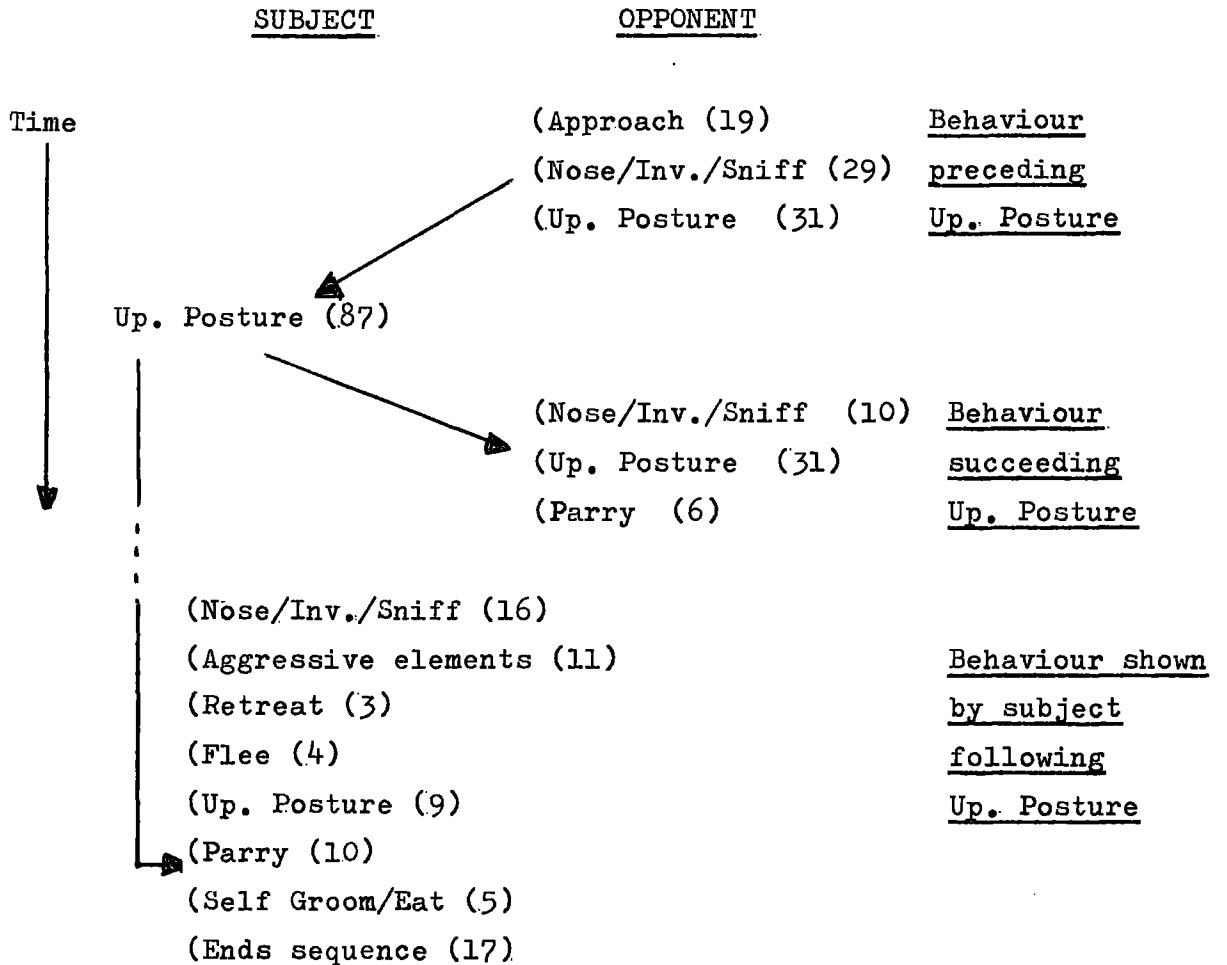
SUBJECT OPPONENT

Time

(Approach (19)
(Nose/Inv./Sniff (29)
(Up. Posture (31)

Behaviour preceding Up. Posture

Up. Posture (87)

(Nose/Inv./Sniff (10)
(Up. Posture (31)
(Parry (6)

Behaviour succeeding Up. Posture

(Nose/Inv./Sniff (16)
(Aggressive elements (11)
(Retreat (3)
(Flee (4)
(Up. Posture (9)
(Parry (10)
(Self Groom/Eat (5)
(Ends sequence (17)

Behaviour shown by subject following Up. Posture